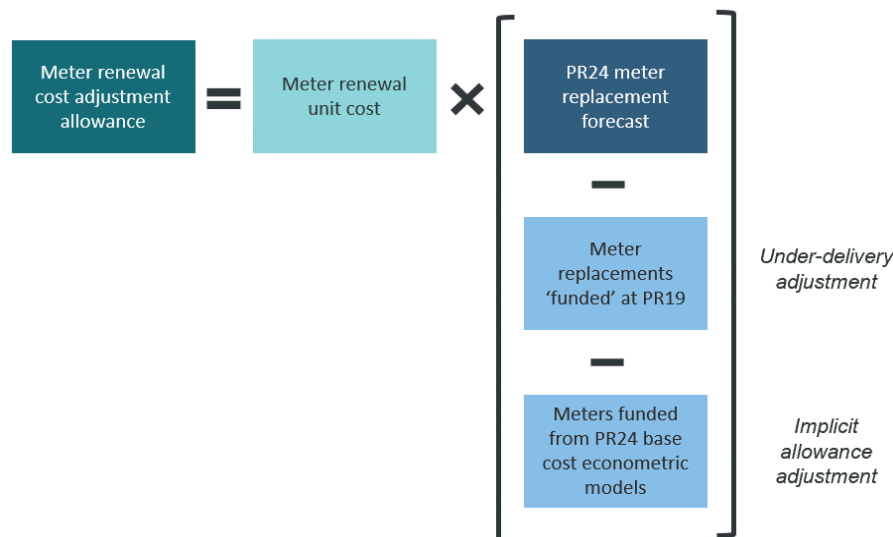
Meter renewal cost adjustment allowance

=

Meter renewal unit cost

×

PR24 meter replacement forecast

−

Meter replacements 'funded' at PR19

Under-delivery adjustment

−

Meters funded from PR24 base cost econometric models

Implicit allowance adjustment